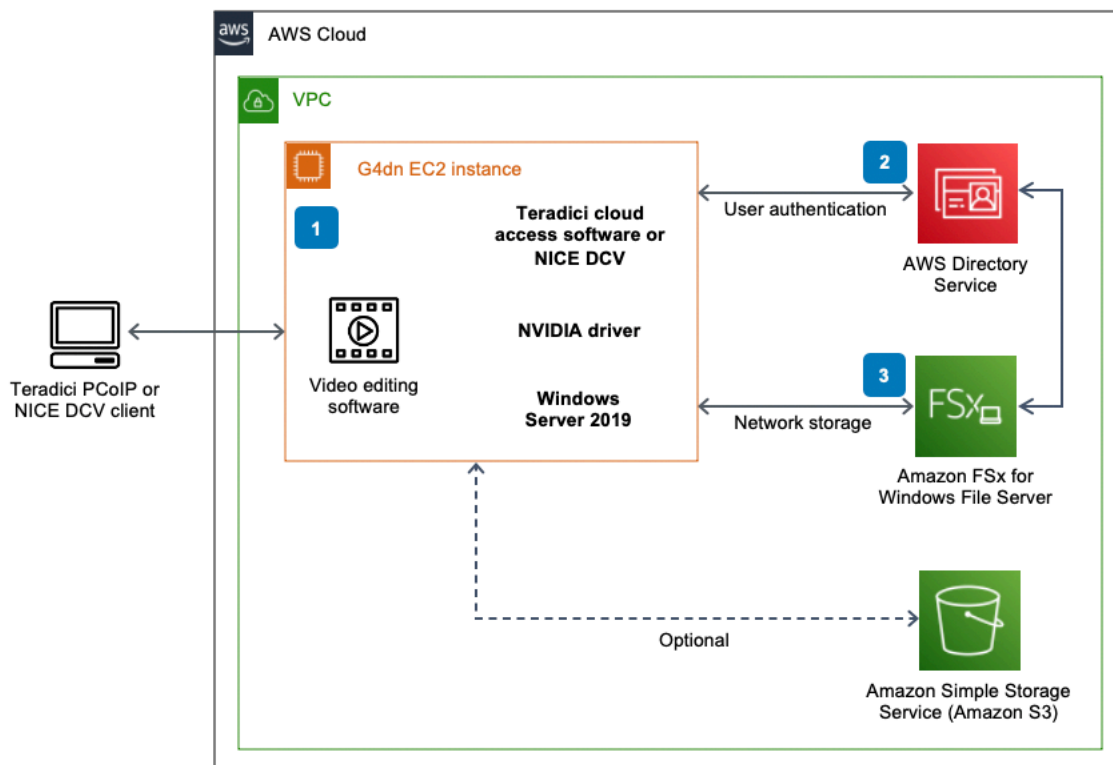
aws AWS Cloud

VPC

G4dn EC2 instance

1

Teradici cloud access software or NICE DCV

Video editing software

NVIDIA driver

Windows Server 2019

Teradici PCoIP or NICE DCV client

2

User authentication

AWS Directory Service

3

Network storage

FSx

Amazon FSx for Windows File Server

Optional

Amazon Simple Storage Service (Amazon S3)